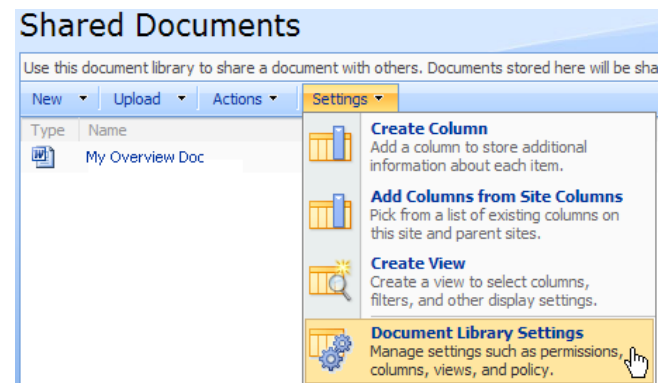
Shared Documents

Use this document library to share a document with others. Documents stored here will be sha

New ▾ Upload ▾ Actions ▾ Settings ▾

Type Name

My Overview Doc

Create Column
Add a column to store additional information about each item.

Add Columns from Site Columns
Pick from a list of existing columns on this site and parent sites.

Create View
Create a view to select columns, filters, and other display settings.

Document Library Settings
Manage settings such as permissions, columns, views, and policy.